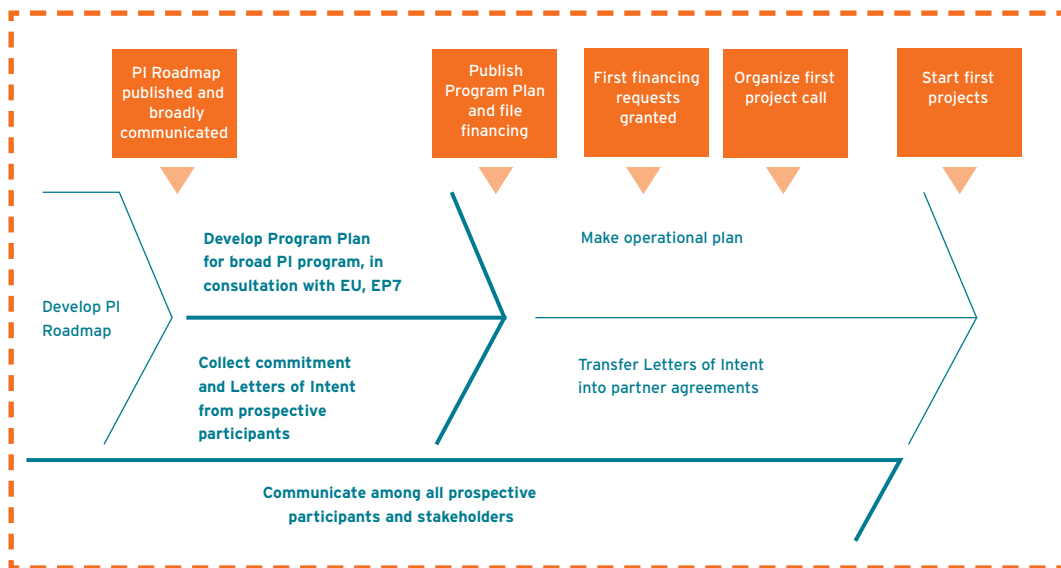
PI Roadmap published and broadly communicated

Publish Program Plan and file financing

First financing requests granted

Organize first project call

Start first projects

Develop PI Roadmap

Develop Program Plan for broad PI program, in consultation with EU, EP7

Collect commitment and Letters of Intent from prospective participants

Make operational plan

Transfer Letters of Intent into partner agreements

Communicate among all prospective participants and stakeholders